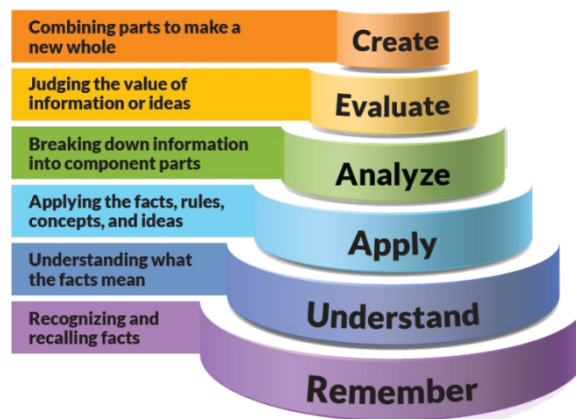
Combining parts to make a new whole

Create

Judging the value of information or ideas

Evaluate

Breaking down information into component parts

Analyze

Applying the facts, rules, concepts, and ideas

Apply

Understanding what the facts mean

Understand

Recognizing and recalling facts

Remember